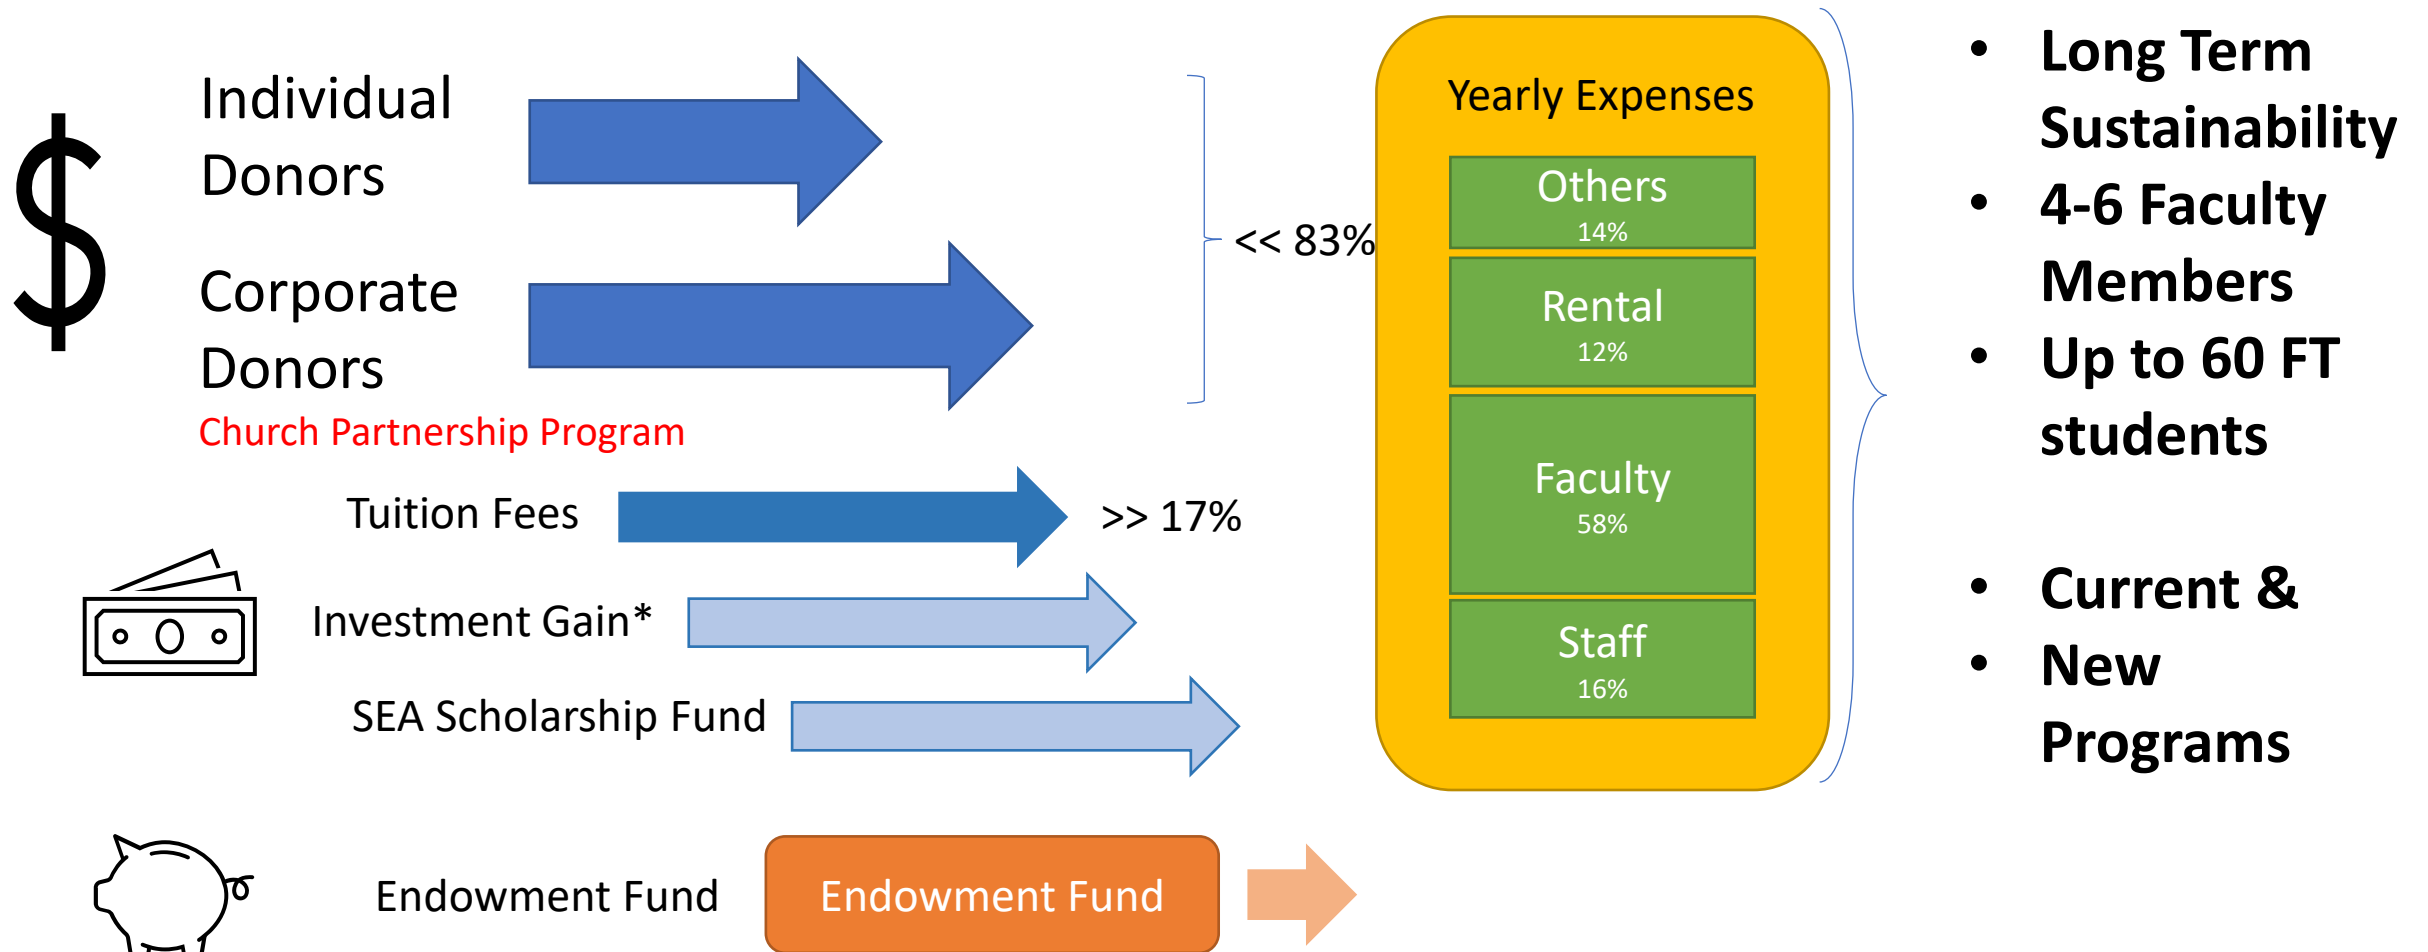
$

Individual Donors

Corporate Donors

Church Partnership Program

<< 83%

Tuition Fees

>> 17%

Investment Gain*

SEA Scholarship Fund

Endowment Fund

Endowment Fund

Yearly Expenses

Others
14%

Rental
12%

Faculty
58%

Staff
16%

• Long Term Sustainability
• 4-6 Faculty Members
• Up to 60 FT students

• Current &
• New Programs